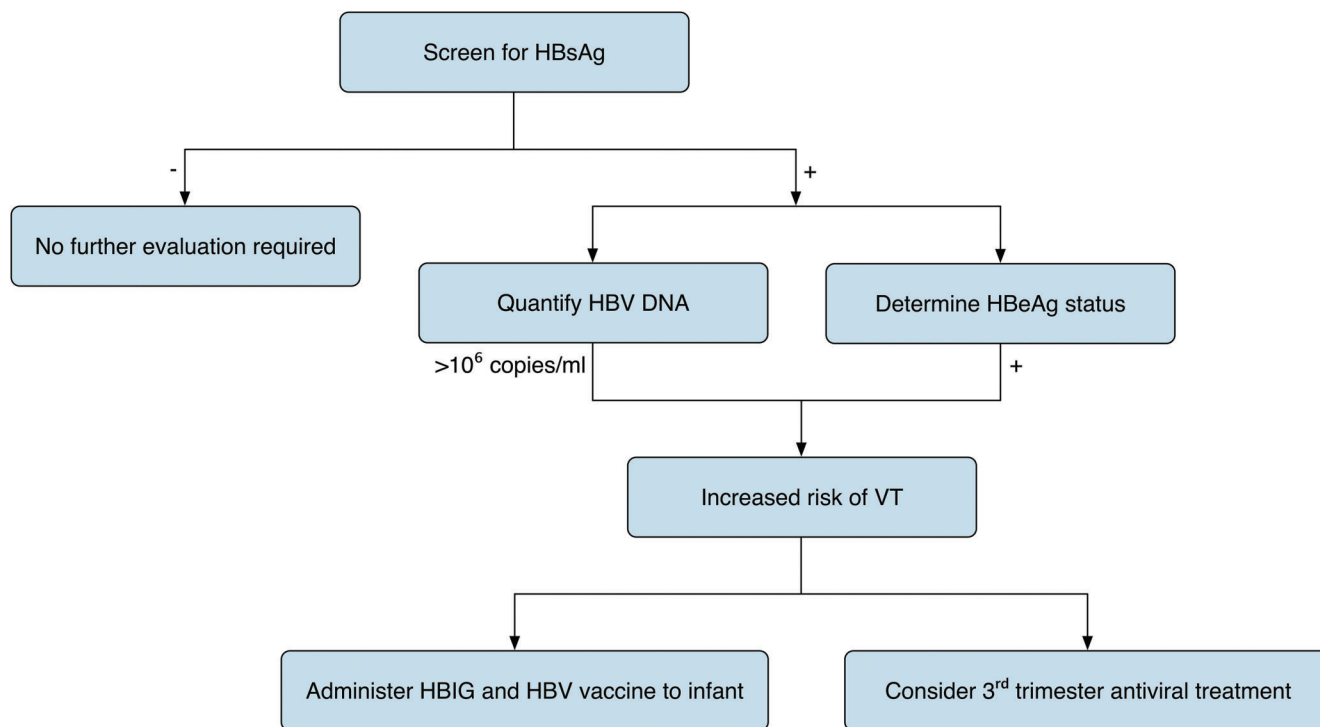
Screen for HBsAg

-

+

No further evaluation required

Quantify HBV DNA

Determine HBeAg status

$>10^6$ copies/ml

+

Increased risk of VT

Administer HBIG and HBV vaccine to infant

Consider 3$^{rd}$ trimester antiviral treatment